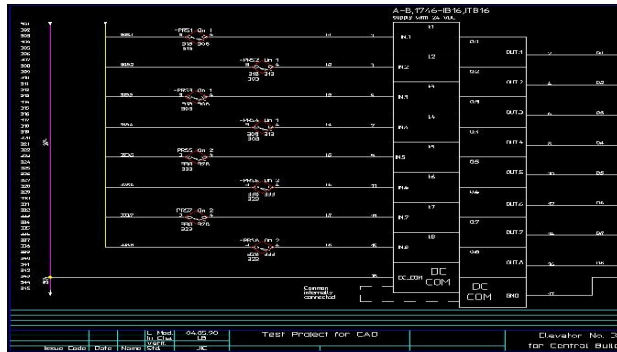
A-B,1746-IB16,IT816
supply with 24 VDC

-PRS1 On 1
-PRS2 On 1
-PRS3 On 1
-PRS4 On 1
-PRS5 On 2
-PRS6 On 2
-PRS7 On 2
-PRS8 On 2

IN.1
IN.2
IN.3
IN.4
IN.5
IN.6
IN.7
IN.8
DC_COM

I1
I2
I3
I4
I5
I6
I7
I8
DC COM

O1
O2
O3
O4
O5
O6
O7
O8
DC COM

OUT.1
OUT.2
OUT.3
OUT.4
OUT.5
OUT.6
OUT.7
OUT.8
GND

Common internally connected

| Issue Code | Date | Name | L. Mod. | 04.05.90 |
|---|---|---|---|---|
| | | | Is. Chk. | LB |
| | | | Verif. | |
| | | | Std. | JC |

Test Project for CAD

Elevator No. 3
for Control Buil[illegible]